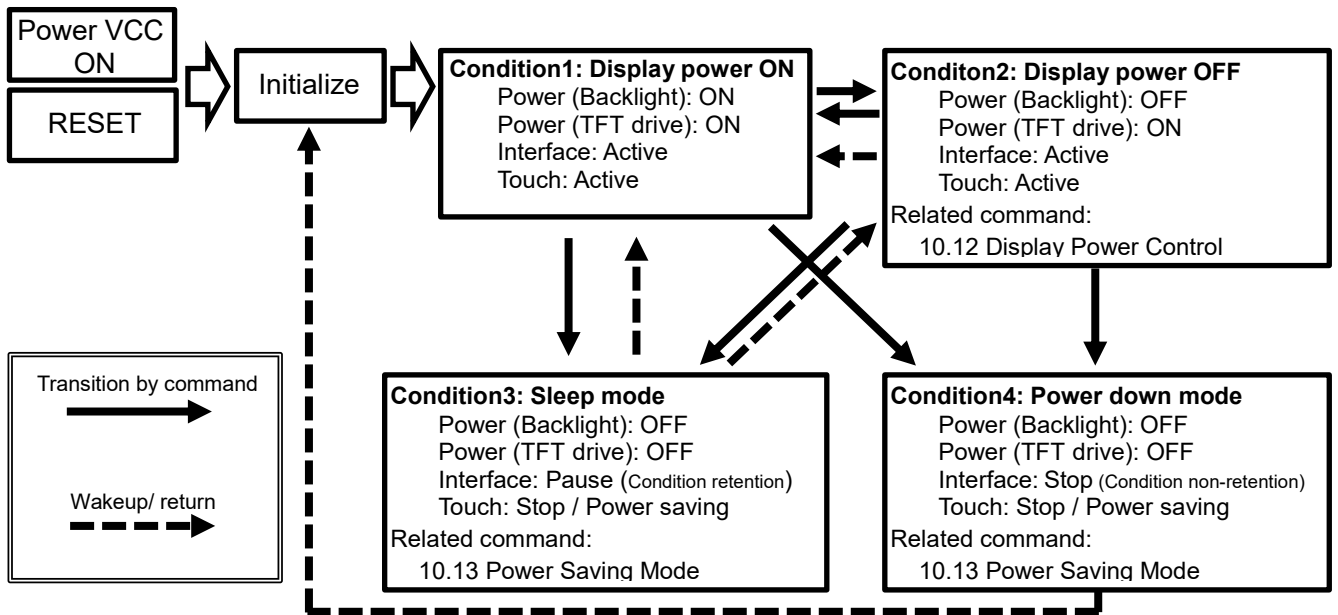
Power VCC ON

RESET

Initialize

**Condition1: Display power ON**
Power (Backlight): ON
Power (TFT drive): ON
Interface: Active
Touch: Active

**Conditon2: Display power OFF**
Power (Backlight): OFF
Power (TFT drive): ON
Interface: Active
Touch: Active
Related command:
10.12 Display Power Control

Transition by command

Wakeup/ return

**Condition3: Sleep mode**
Power (Backlight): OFF
Power (TFT drive): OFF
Interface: Pause (Condition retention)
Touch: Stop / Power saving
Related command:
10.13 Power Saving Mode

**Condition4: Power down mode**
Power (Backlight): OFF
Power (TFT drive): OFF
Interface: Stop (Condition non-retention)
Touch: Stop / Power saving
Related command:
10.13 Power Saving Mode